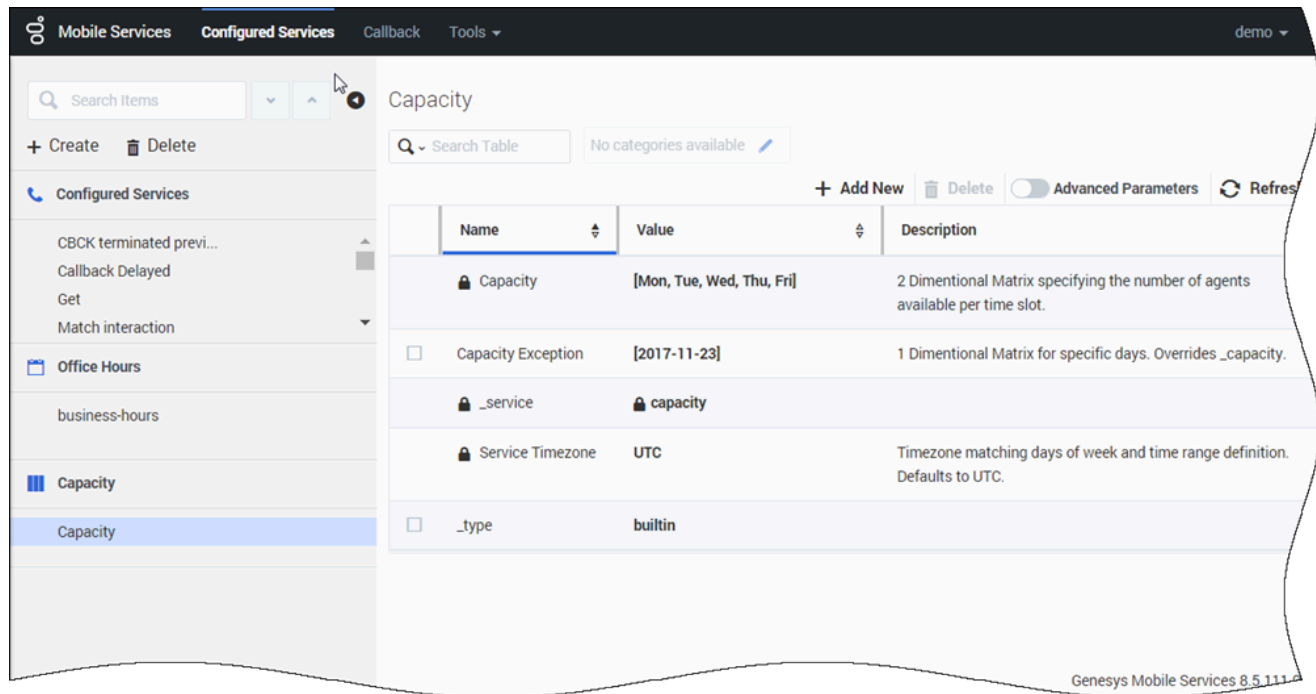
Mobile Services Configured Services Callback Tools demo

Search Items

+ Create Delete

Configured Services

CBCK terminated previ...
Callback Delayed
Get
Match interaction

Office Hours

business-hours

Capacity

Capacity

Capacity

Search Table No categories available

+ Add New Delete Advanced Parameters Refres

| | Name | Value | Description |
|---|---|---|---|
| | Capacity | [Mon, Tue, Wed, Thu, Fri] | 2 Dimentional Matrix specifying the number of agents available per time slot. |
| ☐ | Capacity Exception | [2017-11-23] | 1 Dimentional Matrix for specific days. Overrides _capacity. |
| | _service | capacity | |
| | Service Timezone | UTC | Timezone matching days of week and time range definition. Defaults to UTC. |
| ☐ | _type | builtin | |

Genesys Mobile Services 8.5.111.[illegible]